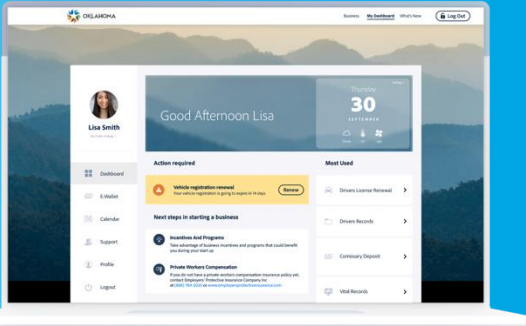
OKLAHOMA

Business My Dashboard What's New Log Out

Lisa Smith
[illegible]

Dashboard
E-Wallet
Calendar
Support
Profile
Logout

Good Afternoon Lisa

Thursday
30
SEPTEMBER

Action required

Vehicle registration renewal
Your vehicle registration is going to expire in 14 days.
Renew

Next steps in starting a business

Incentives And Programs
Take advantage of business incentives and programs that could benefit you during your start up

Private Workers Compensation
If you do not have a private workers compensation insurance policy yet, contact Employers' Protective Insurance Company Inc at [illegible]

Most Used

Drivers License Renewal
Drivers Records
Comissary Deposit
Vital Records